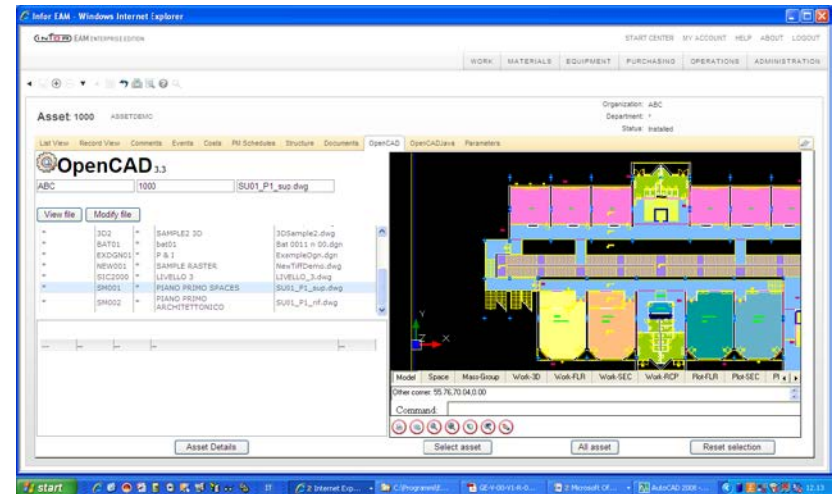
Infor EAM - Windows Internet Explorer

Infor EAM ENTERPRISE EDITION

START CENTER MY ACCOUNT HELP ABOUT LOGOUT

WORK MATERIALS EQUIPMENT PURCHASING OPERATIONS ADMINISTRATION

Asset 1000 ASSETDEMO

Organization: ABC
Department: *
Status: Installed

List View Record View Comments Events Costs PM Schedules Structure Documents OpenCAD OpenCADJava Parameters

OpenCAD 3.3

ABC | 1000 | SU01_P1_sup.dwg

View file | Modify file

| * | 3D2 | * | SAMPLE2 3D | 3DSample2.dwg |
|---|---|---|---|---|
| * | BAT01 | * | bat01 | Bat 0011 n 00.dgn |
| * | EXDGN01 | * | P & I | ExampleDgn.dgn |
| * | NEW001 | * | SAMPLE RASTER | NewTiffDemo.dwg |
| * | SIC2000 | * | LIVELLO 3 | LIVELLO_3.dwg |
| * | SM001 | * | PIANO PRIMO SPACES | SU01_P1_sup.dwg |
| * | SM002 | * | PIANO PRIMO ARCHITETTONICO | SU01_P1_nf.dwg |

Y
X

Model Space Mass-Group Work-3D Work-FLR Work-SEC Work-RCP Plot-FLR Plot-SEC Pl

Other corner: 55.76,70.04,0.00

Command:

Asset Details | Select asset | All asset | Reset selection

start | 2 Internet Exp... | C:\Programmi\f... | GE-V-00-V1-R-0... | 2 Microsoft Of... | AutoCAD 2008 - ... | 12:13